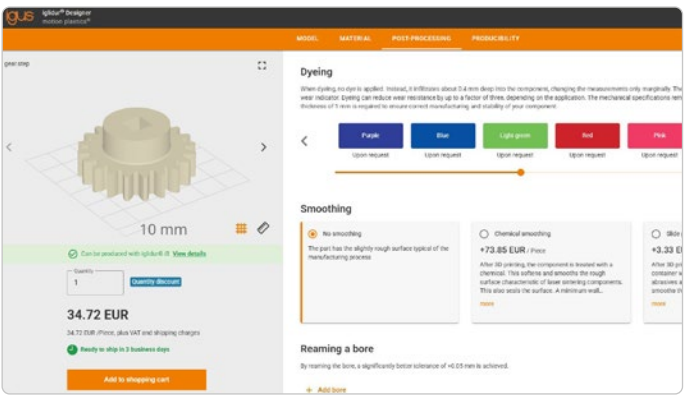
igus iglidur® Designer
motion plastics®

MODEL MATERIAL POST-PROCESSING PRODUCIBILITY

gear step

10 mm

Can be produced with iglidur® i3 View details

Quantity
1
Quantity discount

34.72 EUR
34.72 EUR /Piece, plus VAT and shipping charges

Ready to ship in 3 business days

Add to shopping cart

Dyeing

When dyeing, no dye is applied. Instead, it infiltrates about 0.4 mm deep into the component, changing the measurements only marginally. The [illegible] wear indicator. Dyeing can reduce wear resistance by up to a factor of three, depending on the application. The mechanical specifications rem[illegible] thickness of 1 mm is required to ensure correct manufacturing and stability of your component.

Purple
Upon request
Blue
Upon request
Light green
Upon request
Red
Upon request
Pink
Upon request

Smoothing

No smoothing
The part has the slightly rough surface typical of the manufacturing process

Chemical smoothing
+73.85 EUR / Piece
After 3D printing, the component is treated with a chemical. This softens and smooths the rough surface characteristic of laser sintering components. This also seals the surface. A minimum wall...
more

Slide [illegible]
+3.33 E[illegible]
After 3D pri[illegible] container w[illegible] abrasives a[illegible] smooths th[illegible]
more

Reaming a bore

By reaming the bore, a significantly better tolerance of +0.05 mm is achieved.

+ Add bore